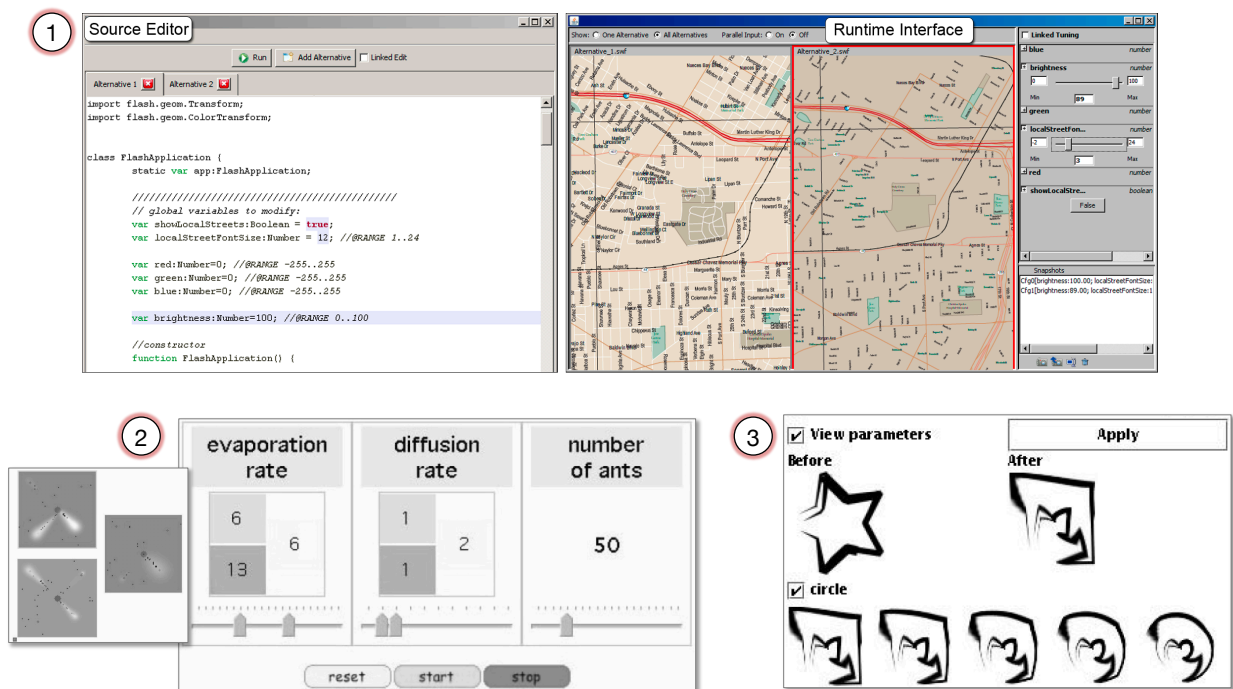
1

Source Editor

Run   Add Alternative   Linked Edit

Alternative 1   Alternative 2

import flash.geom.Transform;
import flash.geom.ColorTransform;

class FlashApplication {
static var app:FlashApplication;

////////////////////////////////////////////////
// global variables to modify:
var showLocalStreets:Boolean = true;
var localStreetFontSize:Number = 12; //@RANGE 1..24

var red:Number=0; //@RANGE -255..255
var green:Number=0; //@RANGE -255..255
var blue:Number=0; //@RANGE -255..255

var brightness:Number=100; //@RANGE 0..100

//constructor
function FlashApplication() {

Runtime Interface

Show: One Alternative   All Alternatives   Parallel Input: On   Off

Alternative_1.swf   Alternative_2.swf

Linked Tuning

blue   number

brightness   number
0   100
Min   89   Max

green   number

localStreetFon...   number
2   24
Min   3   Max

red   number

showLocalStre...   boolean
False

Snapshots
Cfg0{brightness:100.00; localStreetFontSize:
Cfg1{brightness:89.00; localStreetFontSize:1

2

evaporation rate
6
13
6

diffusion rate
1
1
2

number of ants
50

reset   start   stop

3

View parameters   Apply
Before   After
circle